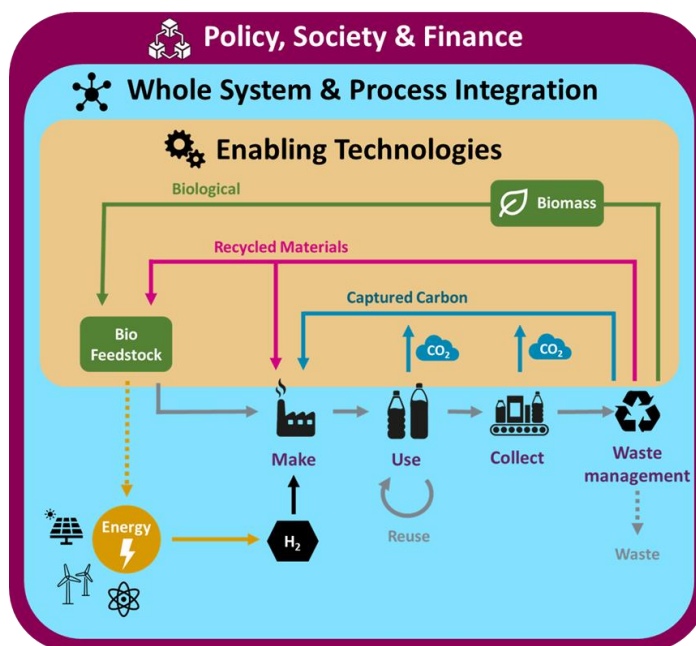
Policy, Society & Finance

Whole System & Process Integration

Enabling Technologies

Biological

Biomass

Recycled Materials

Captured Carbon

Bio Feedstock

$CO_2$

$CO_2$

Make

Use

Collect

Waste management

Reuse

Waste

Energy

$H_2$